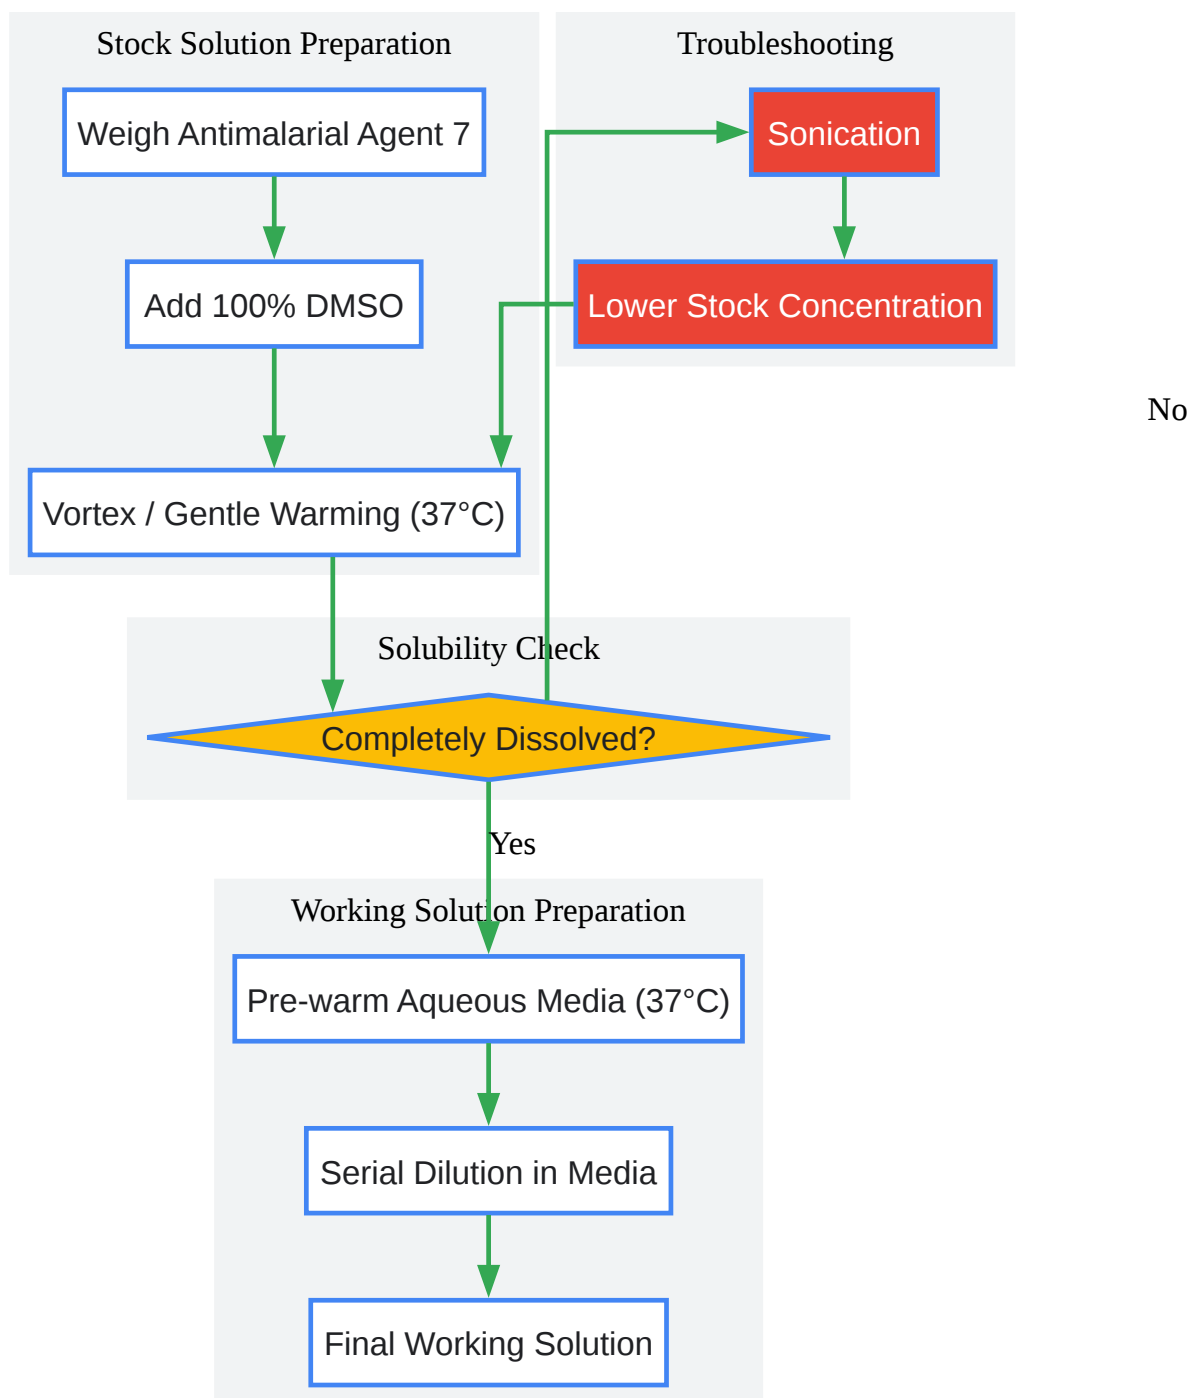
Stock Solution Preparation

Weigh Antimalarial Agent 7

Add 100% DMSO

Vortex / Gentle Warming (37°C)

Troubleshooting

Sonication

Lower Stock Concentration

No

Solubility Check

Completely Dissolved?

Yes

Working Solution Preparation

Pre-warm Aqueous Media (37°C)

Serial Dilution in Media

Final Working Solution